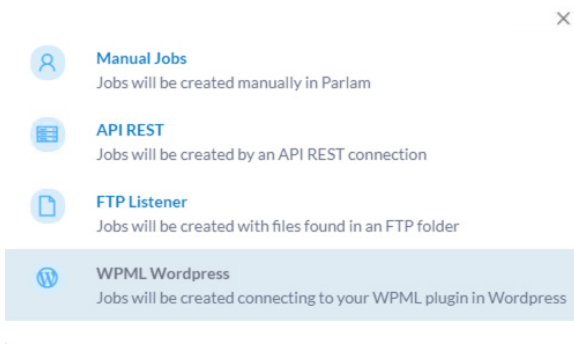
×

Manual Jobs
Jobs will be created manually in Parlam

API REST
Jobs will be created by an API REST connection

FTP Listener
Jobs will be created with files found in an FTP folder

WPML Wordpress
Jobs will be created connecting to your WPML plugin in Wordpress